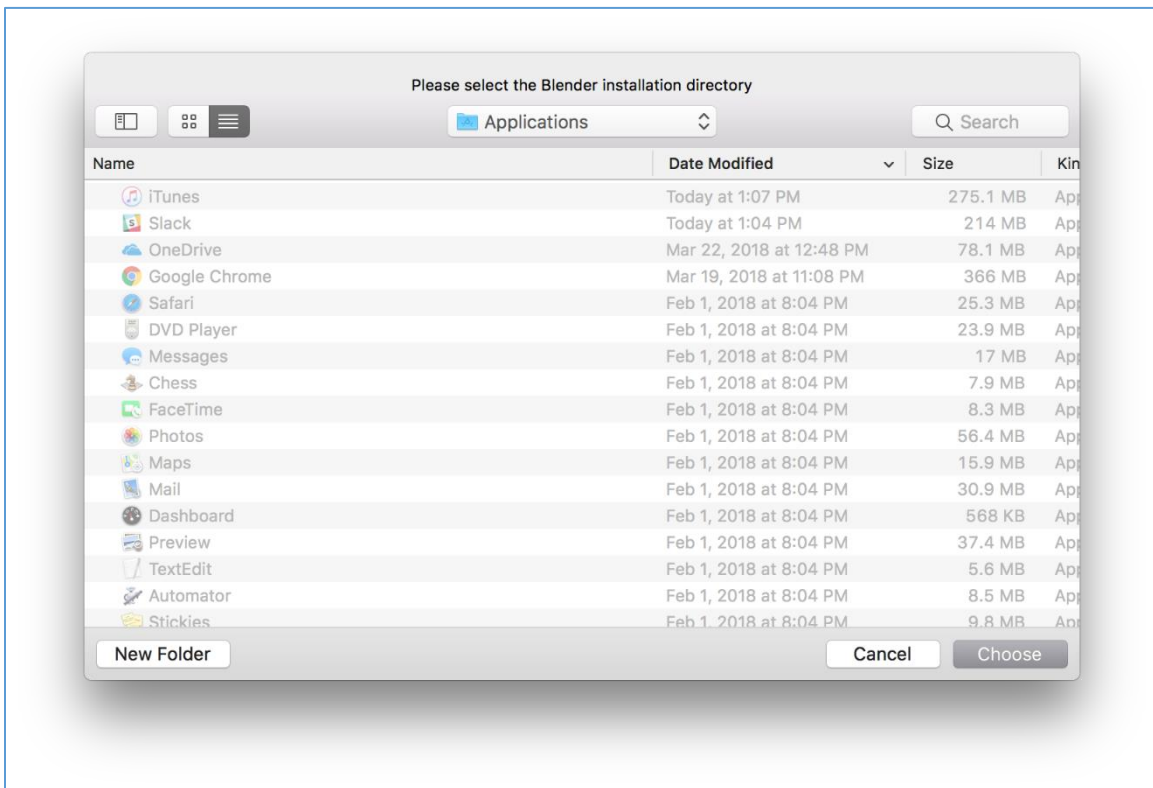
Please select the Blender installation directory

Applications

Search

| Name | Date Modified | Size | Kin |
|---|---|---|---|
| iTunes | Today at 1:07 PM | 275.1 MB | App |
| Slack | Today at 1:04 PM | 214 MB | App |
| OneDrive | Mar 22, 2018 at 12:48 PM | 78.1 MB | App |
| Google Chrome | Mar 19, 2018 at 11:08 PM | 366 MB | App |
| Safari | Feb 1, 2018 at 8:04 PM | 25.3 MB | App |
| DVD Player | Feb 1, 2018 at 8:04 PM | 23.9 MB | App |
| Messages | Feb 1, 2018 at 8:04 PM | 17 MB | App |
| Chess | Feb 1, 2018 at 8:04 PM | 7.9 MB | App |
| FaceTime | Feb 1, 2018 at 8:04 PM | 8.3 MB | App |
| Photos | Feb 1, 2018 at 8:04 PM | 56.4 MB | App |
| Maps | Feb 1, 2018 at 8:04 PM | 15.9 MB | App |
| Mail | Feb 1, 2018 at 8:04 PM | 30.9 MB | App |
| Dashboard | Feb 1, 2018 at 8:04 PM | 568 KB | App |
| Preview | Feb 1, 2018 at 8:04 PM | 37.4 MB | App |
| TextEdit | Feb 1, 2018 at 8:04 PM | 5.6 MB | App |
| Automator | Feb 1, 2018 at 8:04 PM | 8.5 MB | App |
| Stickies | Feb 1, 2018 at 8:04 PM | 9.8 MB | App |

New Folder

Cancel

Choose